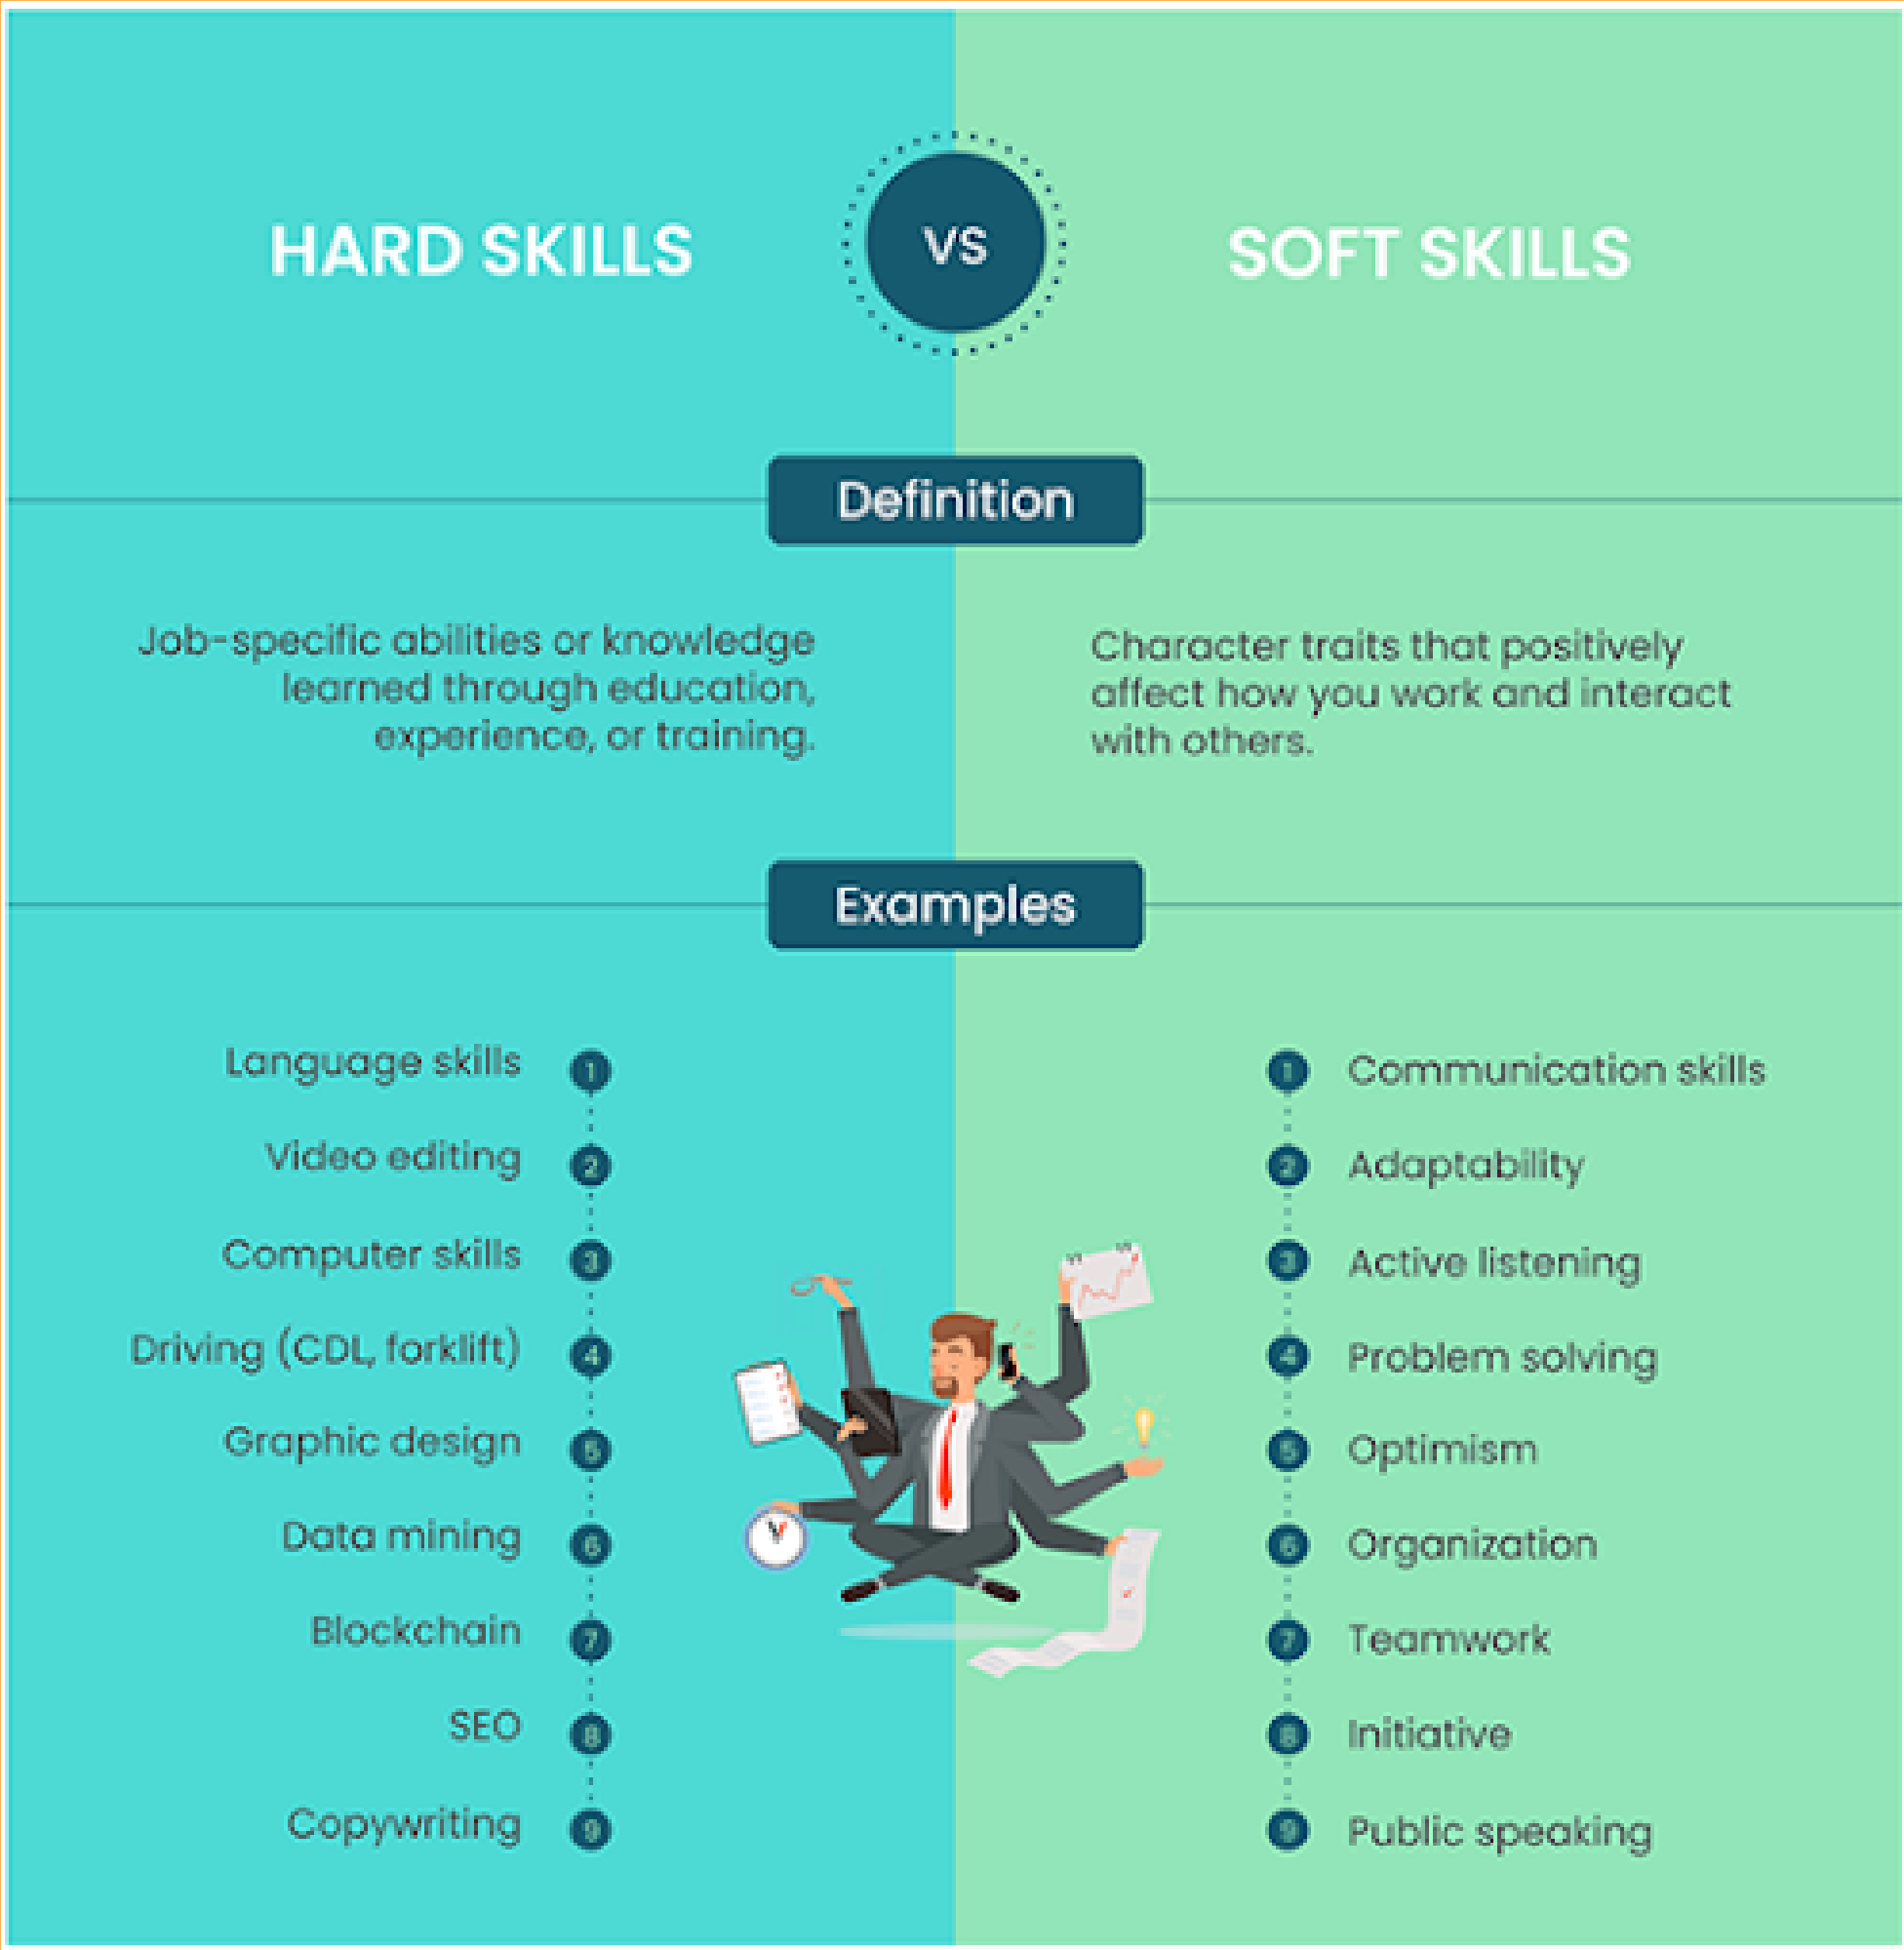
HARD SKILLS

VS

SOFT SKILLS

Definition

Job-specific abilities or knowledge learned through education, experience, or training.

Character traits that positively affect how you work and interact with others.

Examples

Language skills 1
Video editing 2
Computer skills 3
Driving (CDL, forklift) 4
Graphic design 5
Data mining 6
Blockchain 7
SEO 8
Copywriting 9

1 Communication skills
2 Adaptability
3 Active listening
4 Problem solving
5 Optimism
6 Organization
7 Teamwork
8 Initiative
9 Public speaking